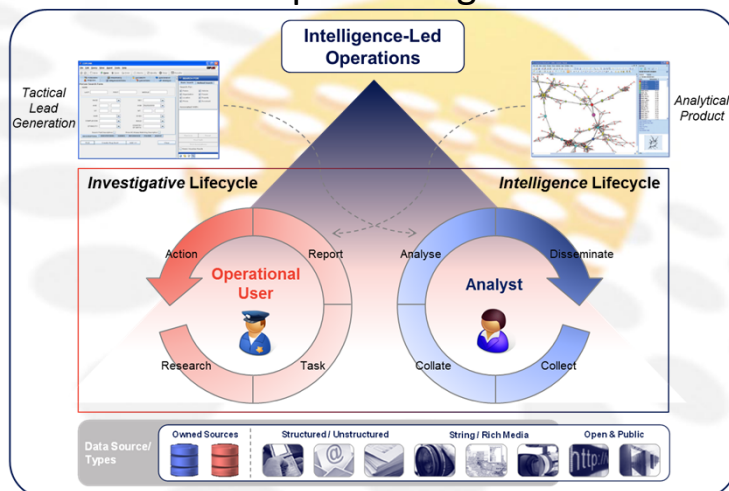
Intelligence-Led Operations

Tactical Lead Generation

Analytical Product

Investigative Lifecycle

Intelligence Lifecycle

Action

Report

Operational User

Research

Task

Analyse

Disseminate

Analyst

Collate

Collect

Data Source/ Types

Owned Sources

Structured / Unstructured

String / Rich Media

Open & Public

http:/